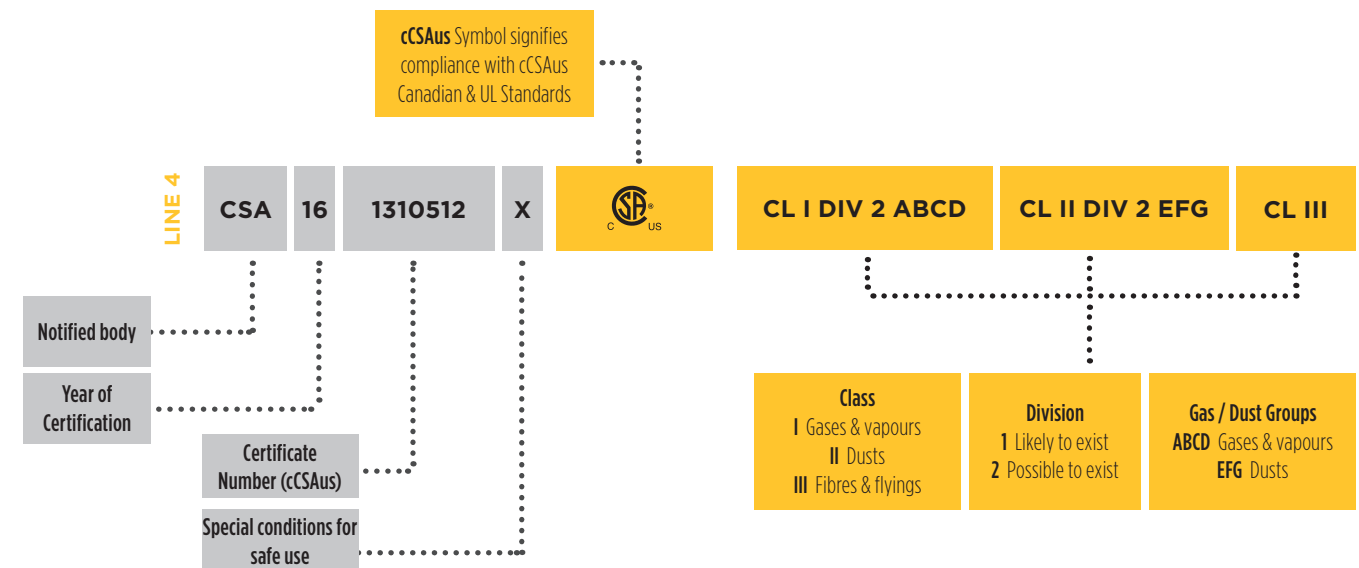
cCSAus Symbol signifies compliance with cCSAus Canadian & UL Standards

LINE 4

CSA

16

1310512

X

C SA US

CL I DIV 2 ABCD

CL II DIV 2 EFG

CL III

Notified body

Year of Certification

Certificate Number (cCSAus)

Special conditions for safe use

Class
I Gases & vapours
II Dusts
III Fibres & flyings

Division
1 Likely to exist
2 Possible to exist

Gas / Dust Groups
ABCD Gases & vapours
EFG Dusts